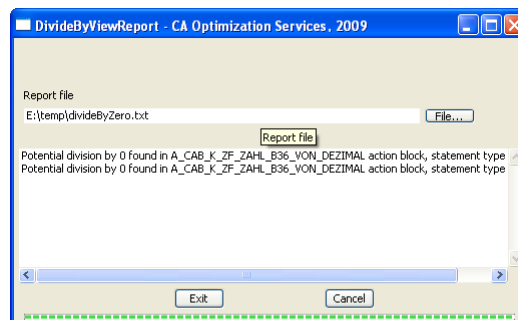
DivideByViewReport - CA Optimization Services, 2009

Report file

E:\temp\divideByZero.txt

File...

Report file

Potential division by 0 found in A_CAB_K_ZF_ZAHL_B36_VON_DEZIMAL action block, statement type
Potential division by 0 found in A_CAB_K_ZF_ZAHL_B36_VON_DEZIMAL action block, statement type

Exit

Cancel